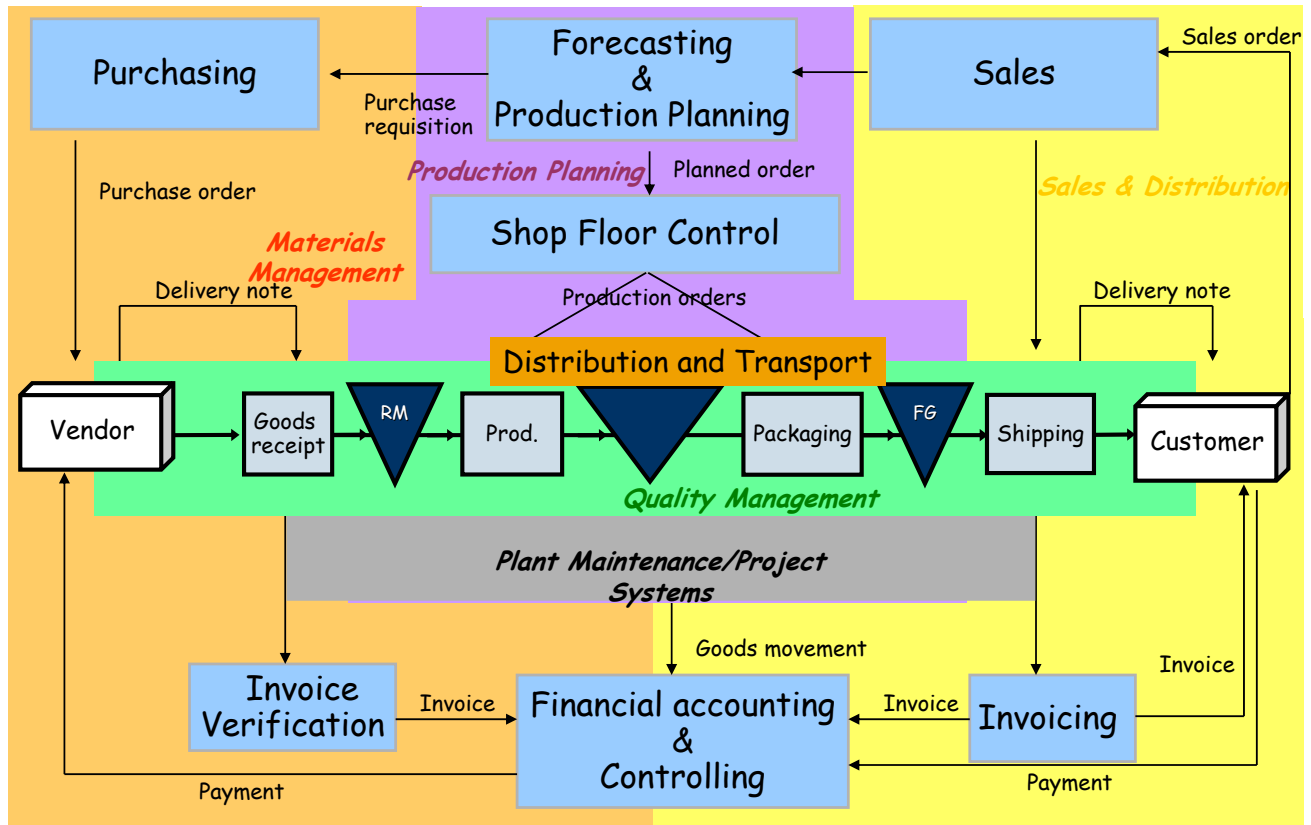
Purchasing

Forecasting & Production Planning

Sales

Sales order

Purchase requisition

Production Planning

Planned order

Purchase order

Sales & Distribution

Materials Management

Shop Floor Control

Delivery note

Production orders

Delivery note

Distribution and Transport

Vendor

Goods receipt

RM

Prod.

Packaging

FG

Shipping

Customer

Quality Management

Plant Maintenance/Project Systems

Goods movement

Invoice

Invoice Verification

Invoice

Financial accounting & Controlling

Invoice

Invoicing

Payment

Payment